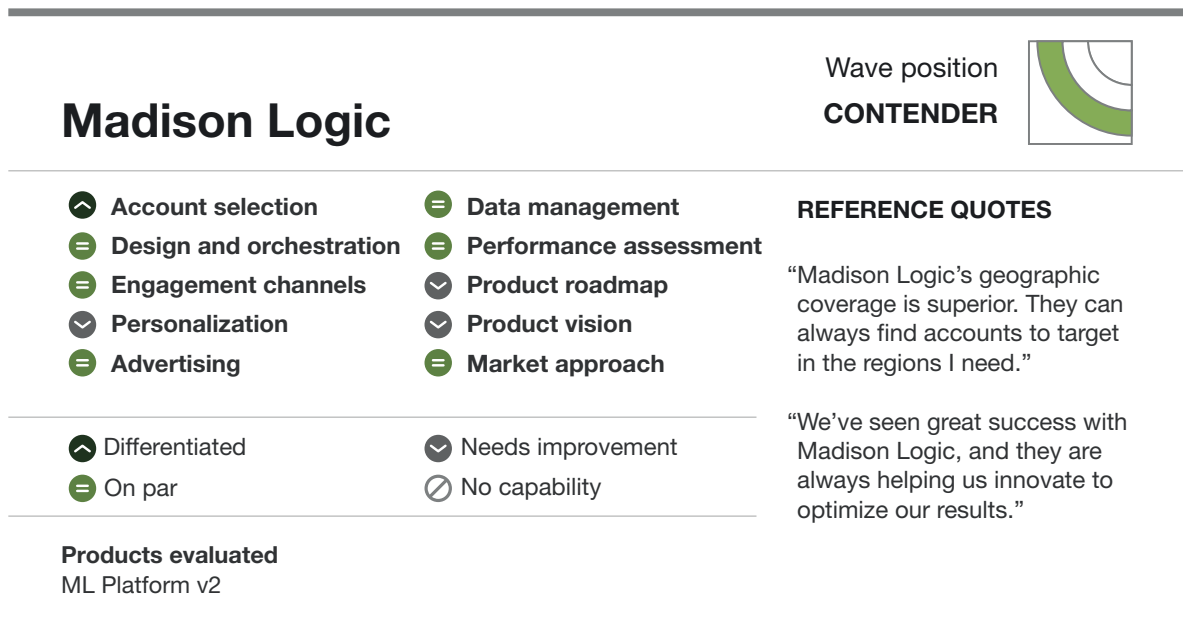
Wave position
CONTENDER

Madison Logic

Account selection
Design and orchestration
Engagement channels
Personalization
Advertising

Data management
Performance assessment
Product roadmap
Product vision
Market approach

Differentiated
On par

Needs improvement
No capability

Products evaluated
ML Platform v2

REFERENCE QUOTES

“Madison Logic’s geographic coverage is superior. They can always find accounts to target in the regions I need.”

“We’ve seen great success with Madison Logic, and they are always helping us innovate to optimize our results.”